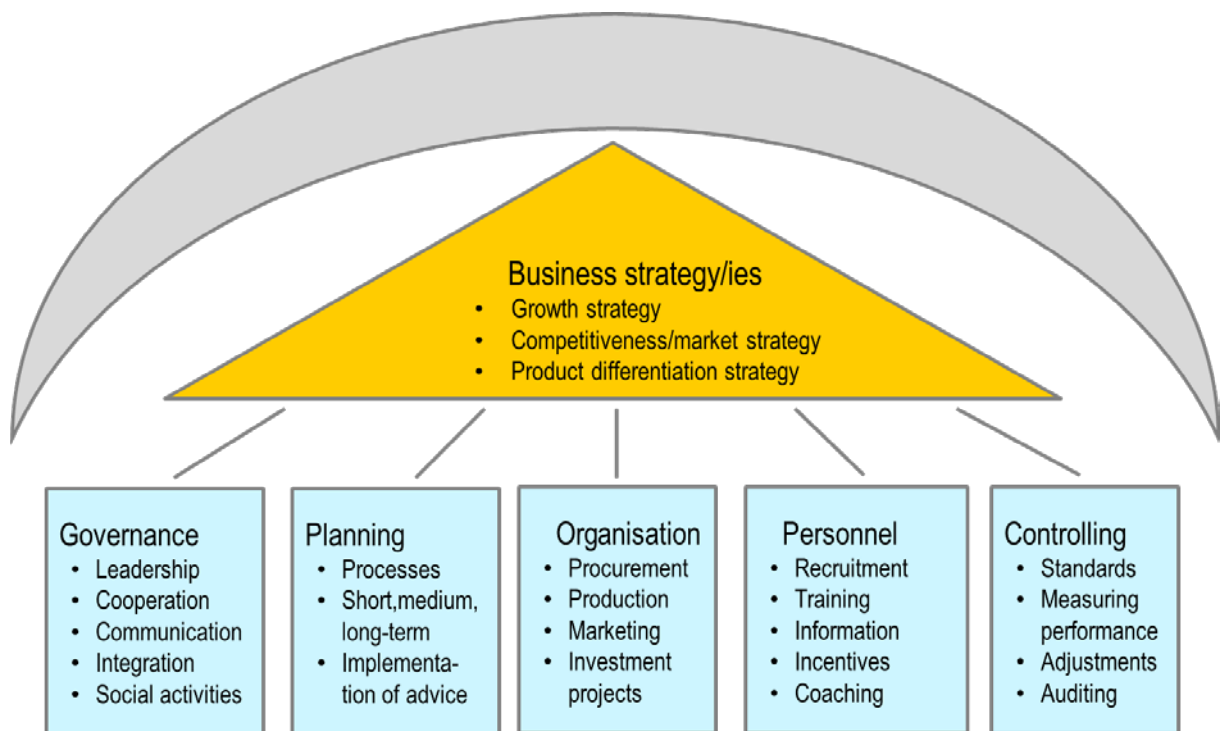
Business strategy/ies
• Growth strategy
• Competitiveness/market strategy
• Product differentiation strategy

Governance
• Leadership
• Cooperation
• Communication
• Integration
• Social activities

Planning
• Processes
• Short,medium, long-term
• Implementation of advice

Organisation
• Procurement
• Production
• Marketing
• Investment projects

Personnel
• Recruitment
• Training
• Information
• Incentives
• Coaching

Controlling
• Standards
• Measuring performance
• Adjustments
• Auditing